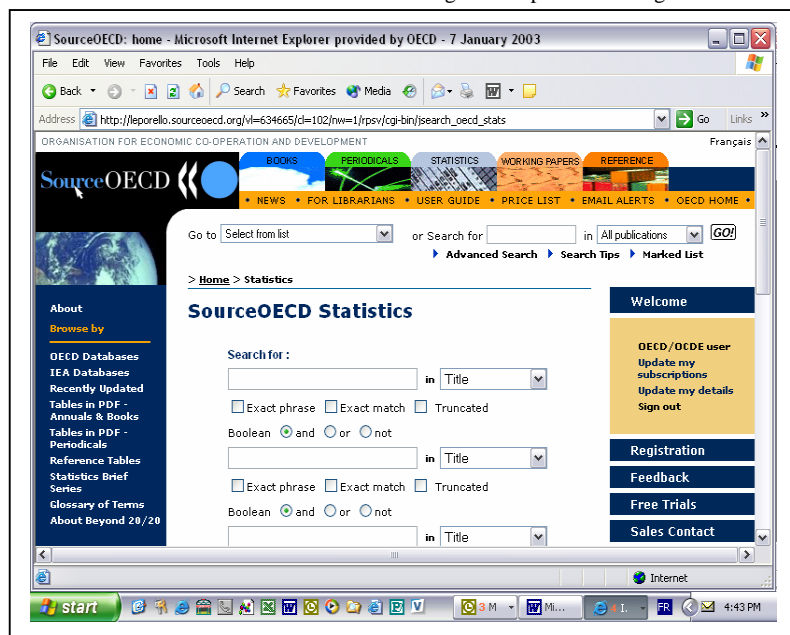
SourceOECD: home - Microsoft Internet Explorer provided by OECD - 7 January 2003

File Edit View Favorites Tools Help

Back Search Favorites Media Go Links

Address http://leporello.sourceoecd.org/vl=634665/cl=102/nw=1/rpsv/cgi-bin/jsearch_oecd_stats

ORGANISATION FOR ECONOMIC CO-OPERATION AND DEVELOPMENT

Français

SourceOECD

BOOKS PERIODICALS STATISTICS WORKING PAPERS REFERENCE

• NEWS • FOR LIBRARIANS • USER GUIDE • PRICE LIST • EMAIL ALERTS • OECD HOME •

Go to Select from list or Search for in All publications GO!

Advanced Search Search Tips Marked List

> Home > Statistics

About

Browse by

OECD Databases
IEA Databases
Recently Updated
Tables in PDF - Annuals & Books
Tables in PDF - Periodicals
Reference Tables
Statistics Brief Series
Glossary of Terms
About Beyond 20/20

SourceOECD Statistics

Search for :

in Title

Exact phrase Exact match Truncated

Boolean and or not

in Title

Exact phrase Exact match Truncated

Boolean and or not

in Title

Welcome

OECD/OCDE user
Update my subscriptions
Update my details
Sign out

Registration
Feedback
Free Trials
Sales Contact

Internet

start 3 M Mi... I. FR 4:43 PM